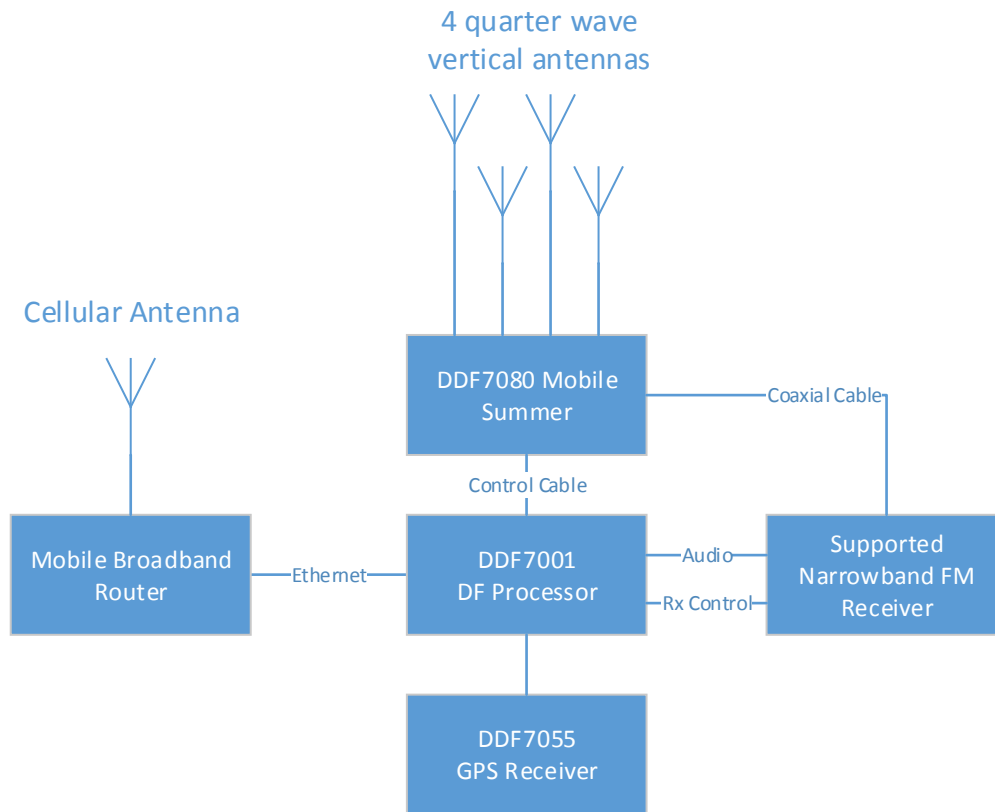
4 quarter wave
vertical antennas

Cellular Antenna

DDF7080 Mobile
Summer

Coaxial Cable

Control Cable

Mobile Broadband
Router

Ethernet

DDF7001
DF Processor

Audio

Rx Control

Supported
Narrowband FM
Receiver

DDF7055
GPS Receiver